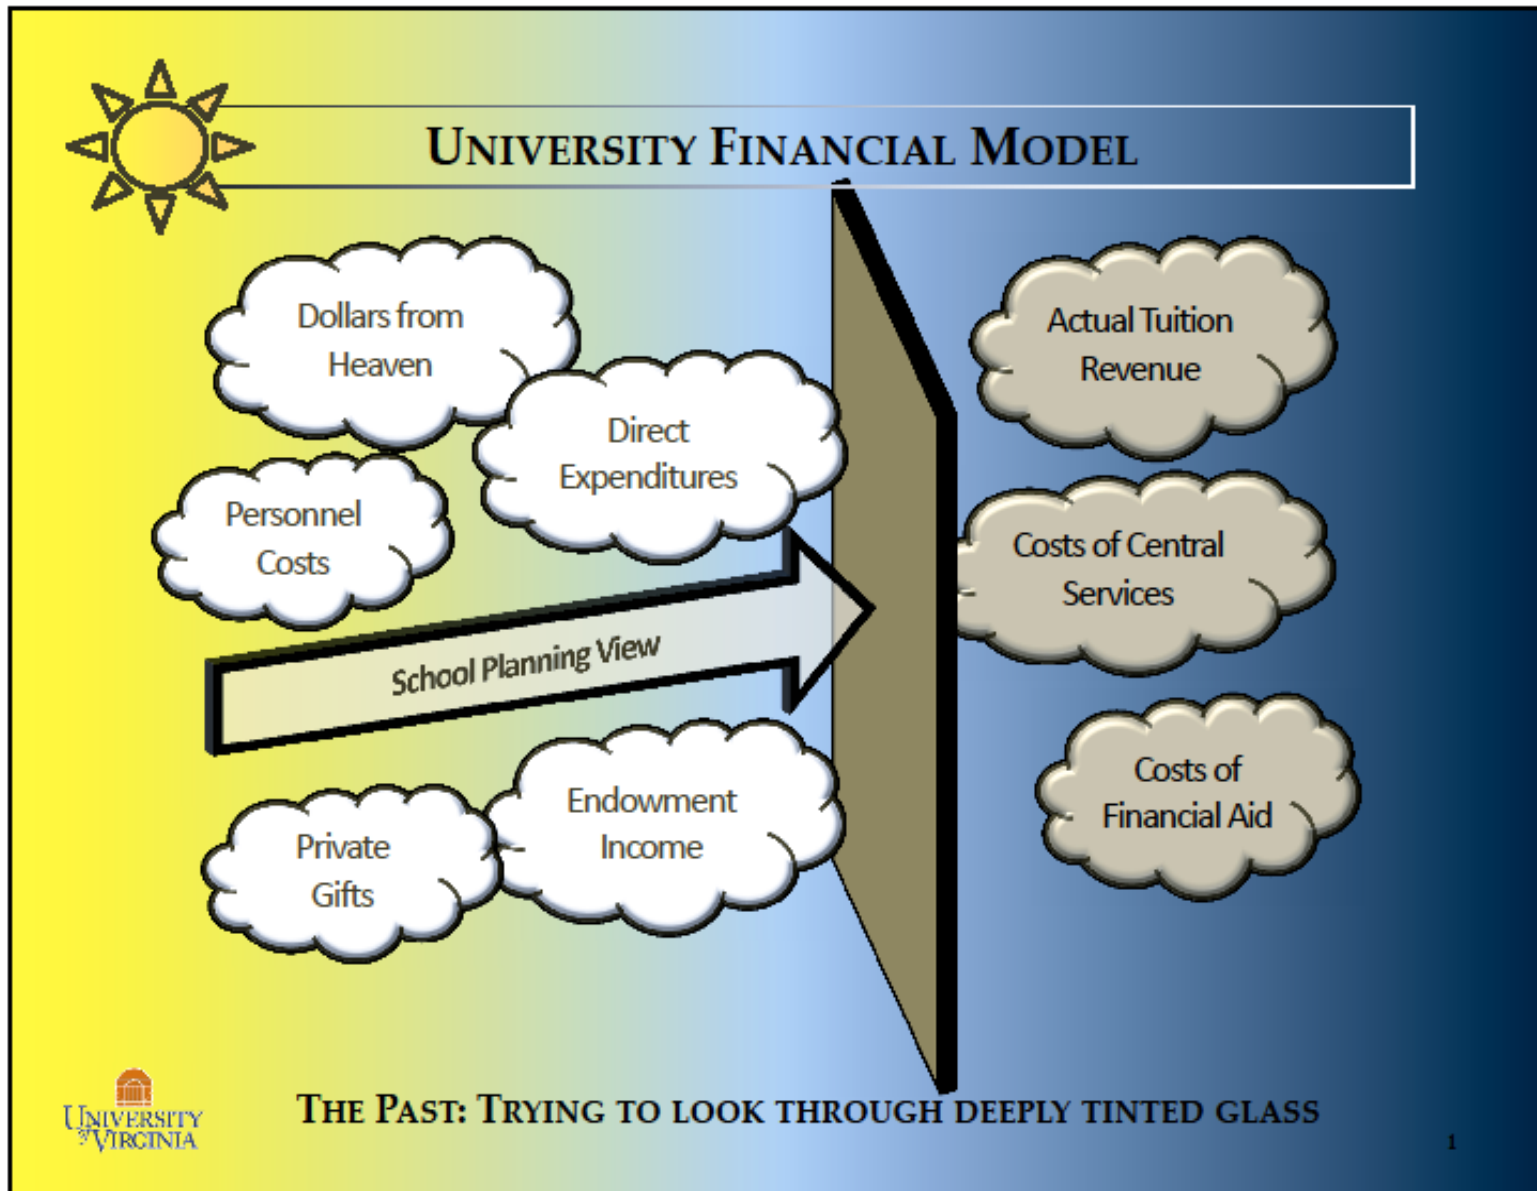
UNIVERSITY FINANCIAL MODEL

Dollars from Heaven

Direct Expenditures

Personnel Costs

School Planning View

Private Gifts

Endowment Income

Actual Tuition Revenue

Costs of Central Services

Costs of Financial Aid

UNIVERSITY of VIRGINIA

THE PAST: TRYING TO LOOK THROUGH DEEPLY TINTED GLASS

1